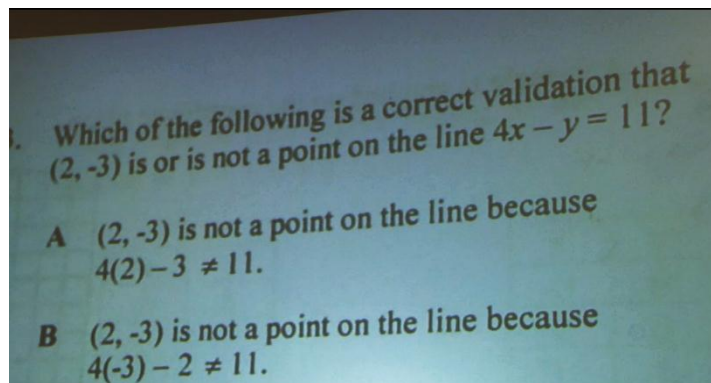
. Which of the following is a correct validation that (2, -3) is or is not a point on the line $4x - y = 11$?

A (2, -3) is not a point on the line because $4(2) - 3 \neq 11$.

B (2, -3) is not a point on the line because $4(-3) - 2 \neq 11$.